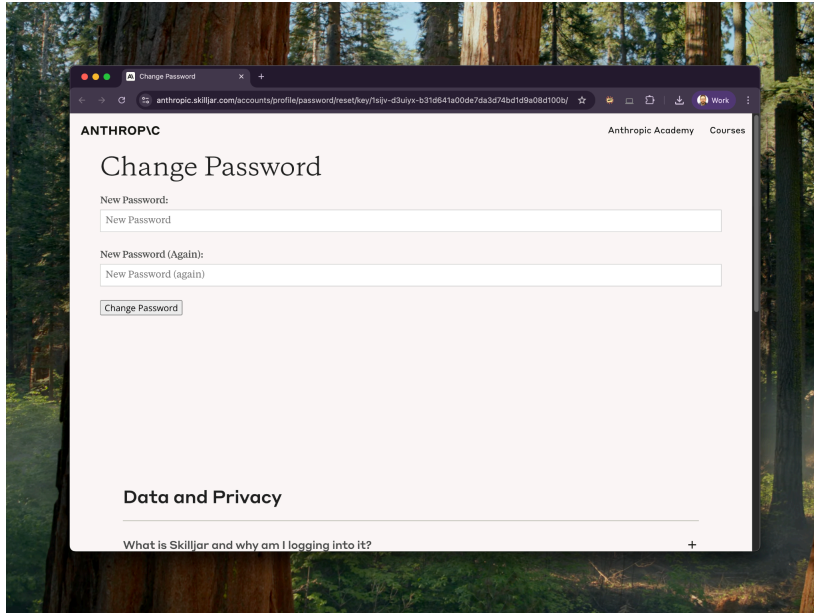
Change Password

anthropic.skilljar.com/accounts/profile/password/reset/key/1sijv-d3uiyx-b31d641a00de7da3d74bd1d9a08d100b/

Work

ANTHROP\C

Anthropic Academy

Courses

Change Password

New Password:

New Password

New Password (Again):

New Password (again)

Change Password

Data and Privacy

What is Skilljar and why am I logging into it?

+